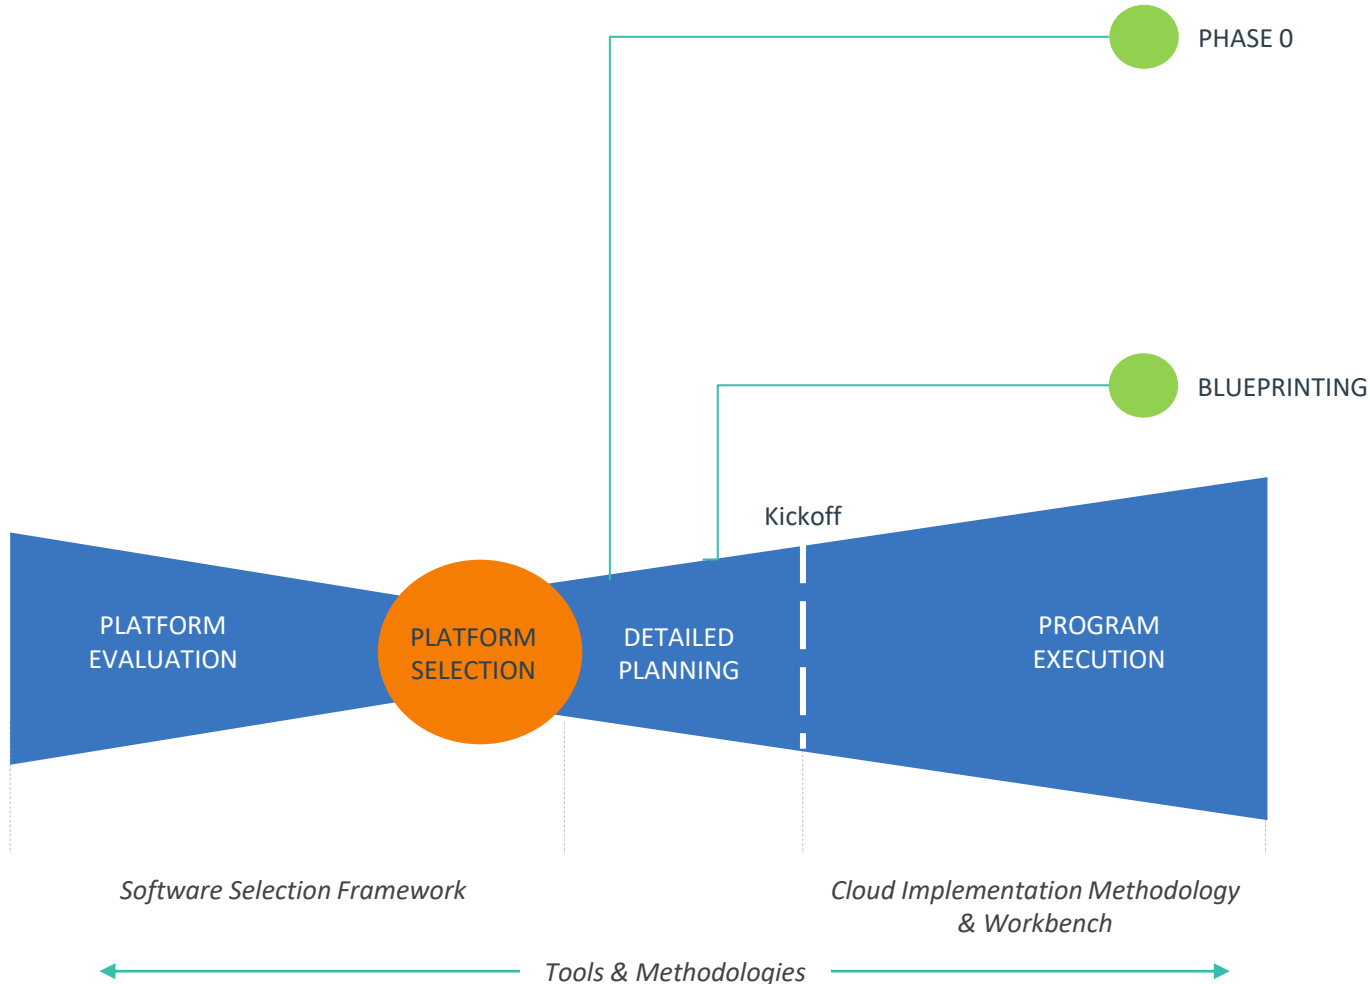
PHASE 0

BLUEPRINTING

Kickoff

PLATFORM EVALUATION

PLATFORM SELECTION

DETAILED PLANNING

PROGRAM EXECUTION

Software Selection Framework

Cloud Implementation Methodology & Workbench

Tools & Methodologies